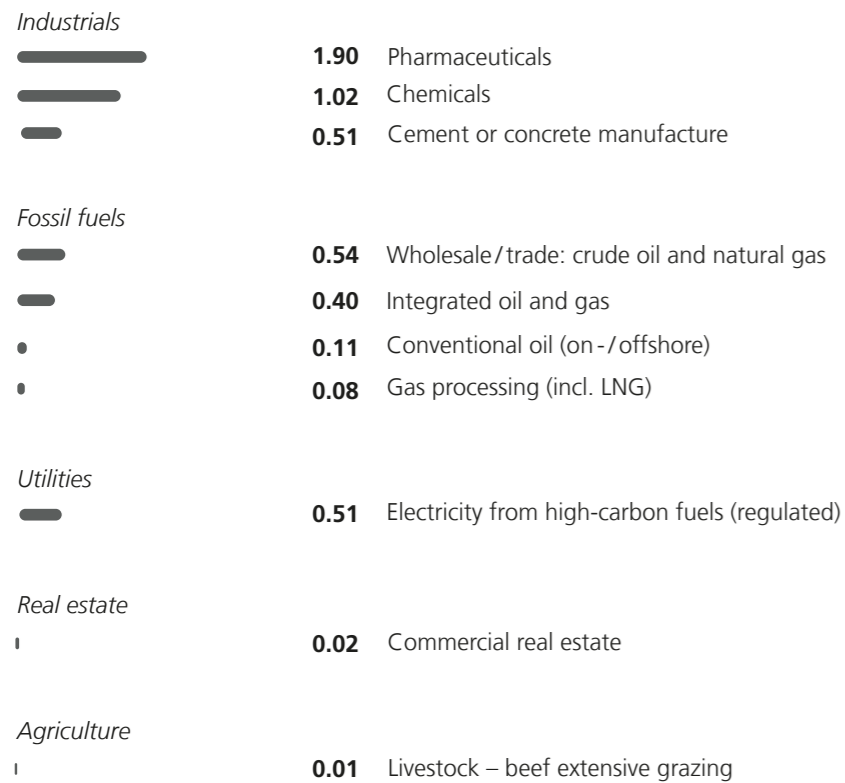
Industrials
1.90 Pharmaceuticals
1.02 Chemicals
0.51 Cement or concrete manufacture

Fossil fuels
0.54 Wholesale / trade: crude oil and natural gas
0.40 Integrated oil and gas
0.11 Conventional oil (on - / offshore)
0.08 Gas processing (incl. LNG)

Utilities
0.51 Electricity from high-carbon fuels (regulated)

Real estate
0.02 Commercial real estate

Agriculture
0.01 Livestock – beef extensive grazing